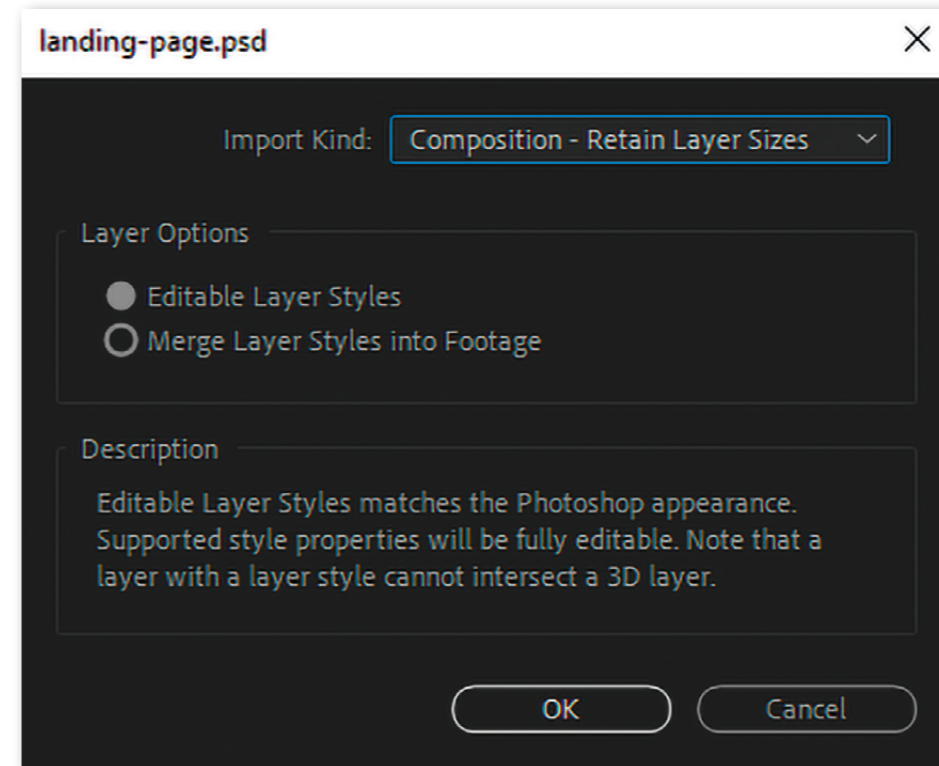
landing-page.psd

Import Kind: Composition - Retain Layer Sizes

Layer Options

Editable Layer Styles
Merge Layer Styles into Footage

Description

Editable Layer Styles matches the Photoshop appearance. Supported style properties will be fully editable. Note that a layer with a layer style cannot intersect a 3D layer.

OK
Cancel